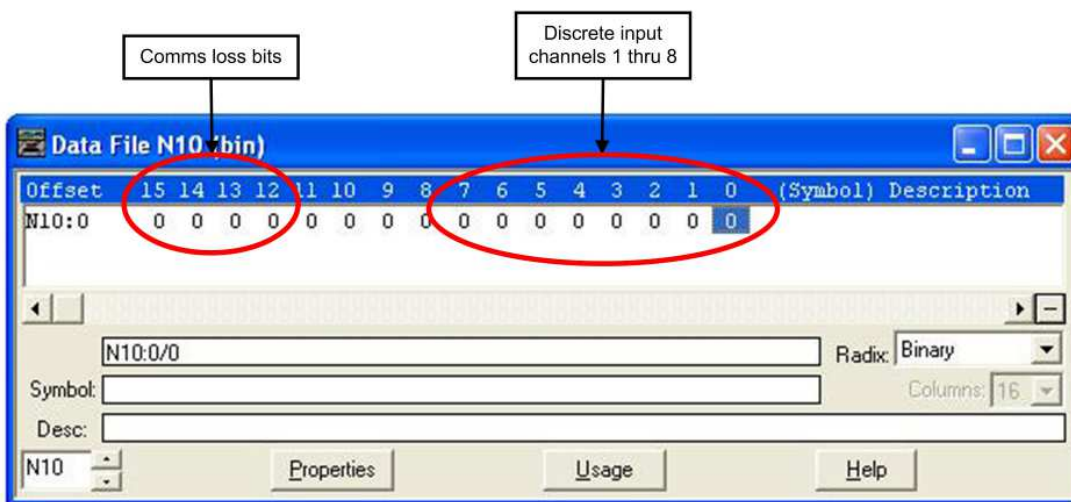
Comms loss bits

Discrete input channels 1 thru 8

Data File N10 (bin)

| Offset | 15 | 14 | 13 | 12 | 11 | 10 | 9 | 8 | 7 | 6 | 5 | 4 | 3 | 2 | 1 | 0 | (Symbol) | Description |
|---|---|---|---|---|---|---|---|---|---|---|---|---|---|---|---|---|---|---|
| N10:0 | 0 | 0 | 0 | 0 | 0 | 0 | 0 | 0 | 0 | 0 | 0 | 0 | 0 | 0 | 0 | 0 | | |

N10:0/0

Radix: Binary

Symbol:

Columns: 16

Desc:

N10

Properties

Usage

Help